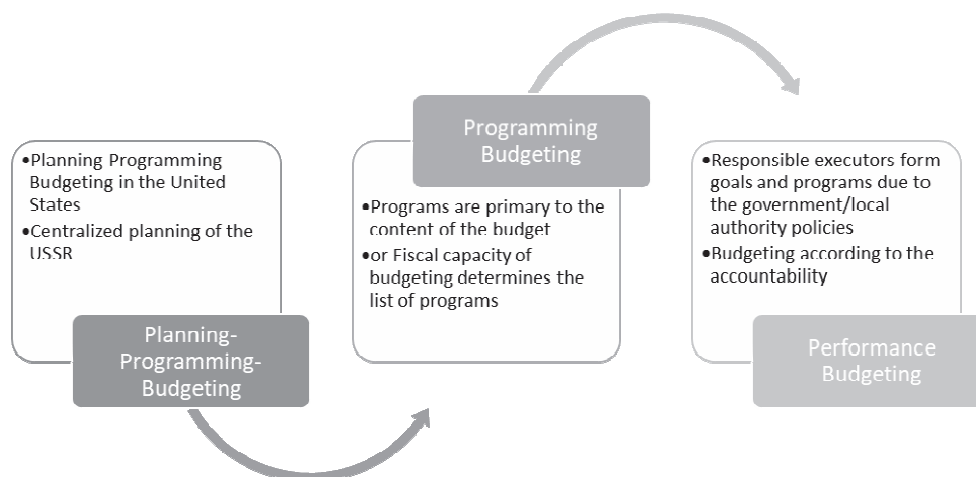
•Planning Programming Budgeting in the United States
•Centralized planning of the USSR

Planning-Programming-Budgeting

Programming Budgeting

•Programs are primary to the content of the budget
•or Fiscal capacity of budgeting determines the list of programs

•Responsible executors form goals and programs due to the government/local authority policies
•Budgeting according to the accountability

Performance Budgeting